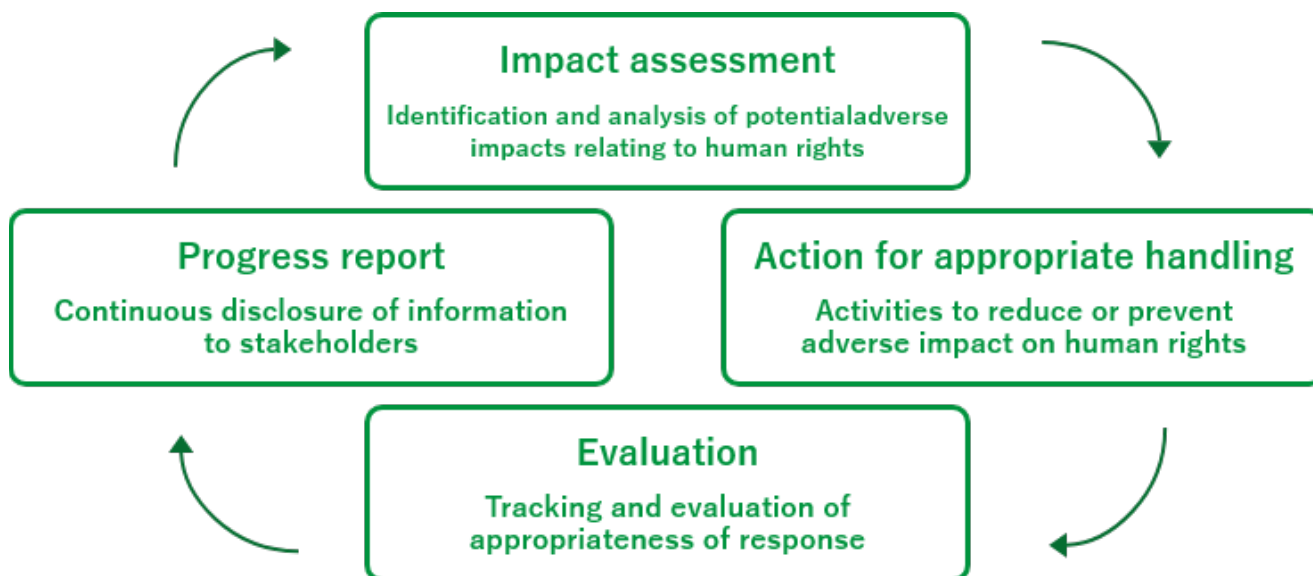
Impact assessment

Identification and analysis of potentialadverse impacts relating to human rights

Action for appropriate handling

Activities to reduce or prevent adverse impact on human rights

Evaluation

Tracking and evaluation of appropriateness of response

Progress report

Continuous disclosure of information to stakeholders